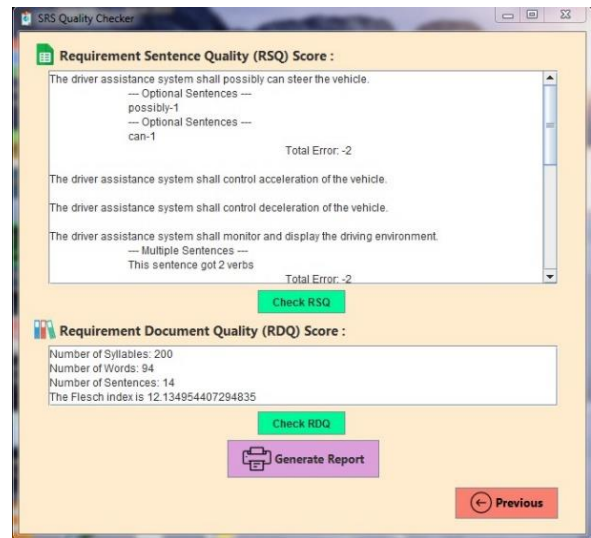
SRS Quality Checker

Requirement Sentence Quality (RSQ) Score :

The driver assistance system shall possibly can steer the vehicle.
--- Optional Sentences ---
possibly-1
--- Optional Sentences ---
can-1
Total Error: -2

The driver assistance system shall control acceleration of the vehicle.

The driver assistance system shall control deceleration of the vehicle.

The driver assistance system shall monitor and display the driving environment.
--- Multiple Sentences ---
This sentence got 2 verbs
Total Error: -2

Check RSQ

Requirement Document Quality (RDQ) Score :

Number of Syllables: 200
Number of Words: 94
Number of Sentences: 14
The Flesch index is 12.134954407294835

Check RDQ

Generate Report

Previous